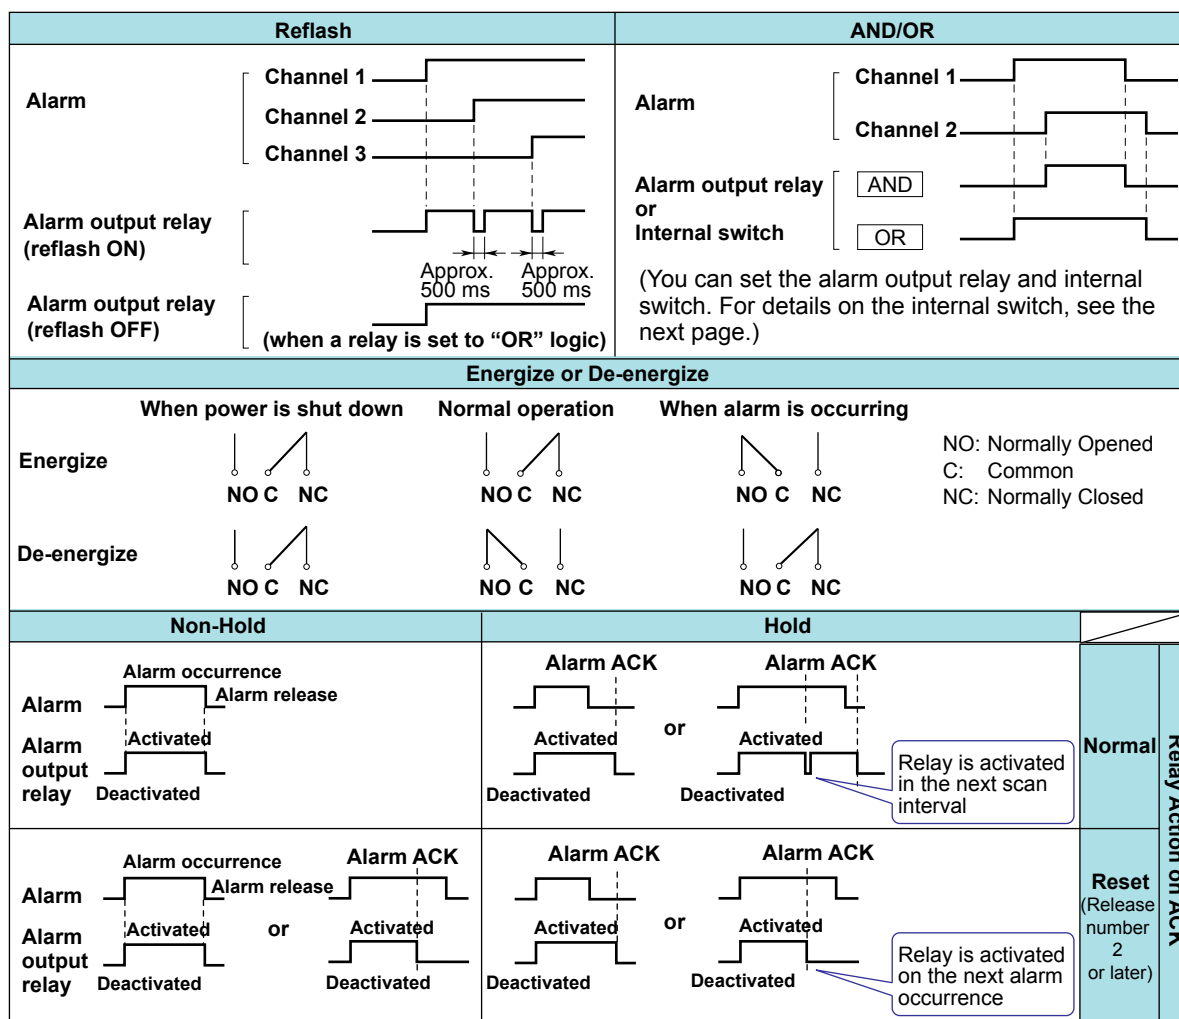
| Reflash | AND/OR |
|---|---|

Reflash

Alarm
Channel 1
Channel 2
Channel 3

Alarm output relay (reflash ON)
Approx. 500 ms
Approx. 500 ms

Alarm output relay (reflash OFF)
(when a relay is set to "OR" logic)

AND/OR

Alarm
Channel 1
Channel 2

Alarm output relay or Internal switch
AND
OR

(You can set the alarm output relay and internal switch. For details on the internal switch, see the next page.)

Energize or De-energize

When power is shut down
Normal operation
When alarm is occurring

Energize
NO C NC
NO C NC
NO C NC

De-energize
NO C NC
NO C NC
NO C NC

NO: Normally Opened
C: Common
NC: Normally Closed

Non-Hold
Hold

Alarm occurrence
Alarm release
Alarm
Activated
Alarm output relay
Deactivated

Alarm ACK
Alarm ACK
Activated
or
Activated
Deactivated
Deactivated
Relay is activated in the next scan interval

Normal

Alarm occurrence
Alarm ACK
Alarm
Alarm release
Activated
or
Activated
Alarm output relay
Deactivated
Deactivated

Alarm ACK
Alarm ACK
Activated
or
Activated
Deactivated
Deactivated
Relay is activated on the next alarm occurrence

Reset
(Release number 2 or later)

Relay Action on ACK